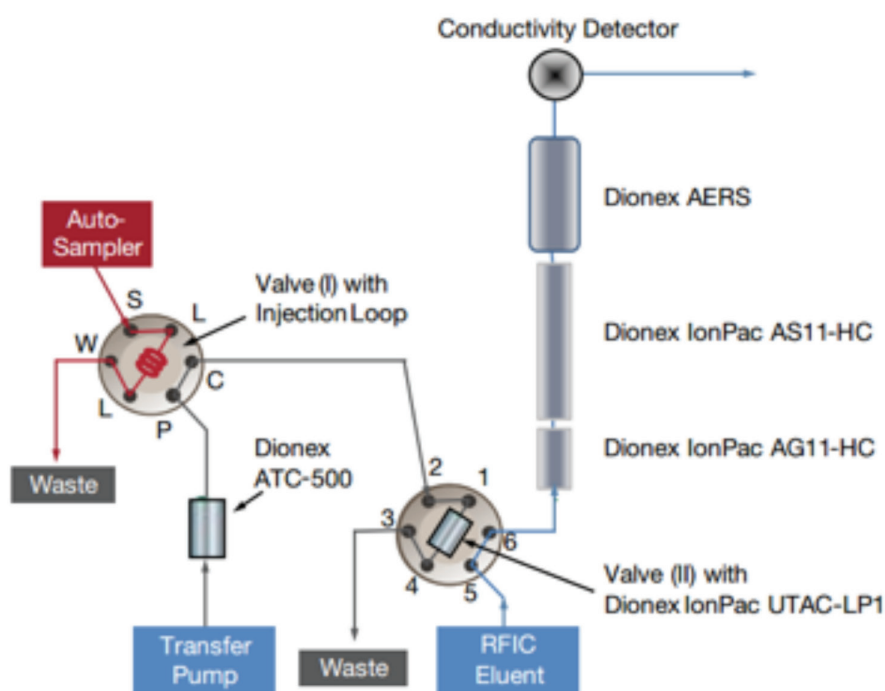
Conductivity Detector

Dionex AERS

Dionex IonPac AS11-HC

Dionex IonPac AG11-HC

Auto-Sampler

Valve (I) with Injection Loop

S
L
W
C
L
P

Waste

Dionex ATC-500

2
1
3
6
4
5

Valve (II) with Dionex IonPac UTAC-LP1

Transfer Pump

Waste

RFIC Eluent